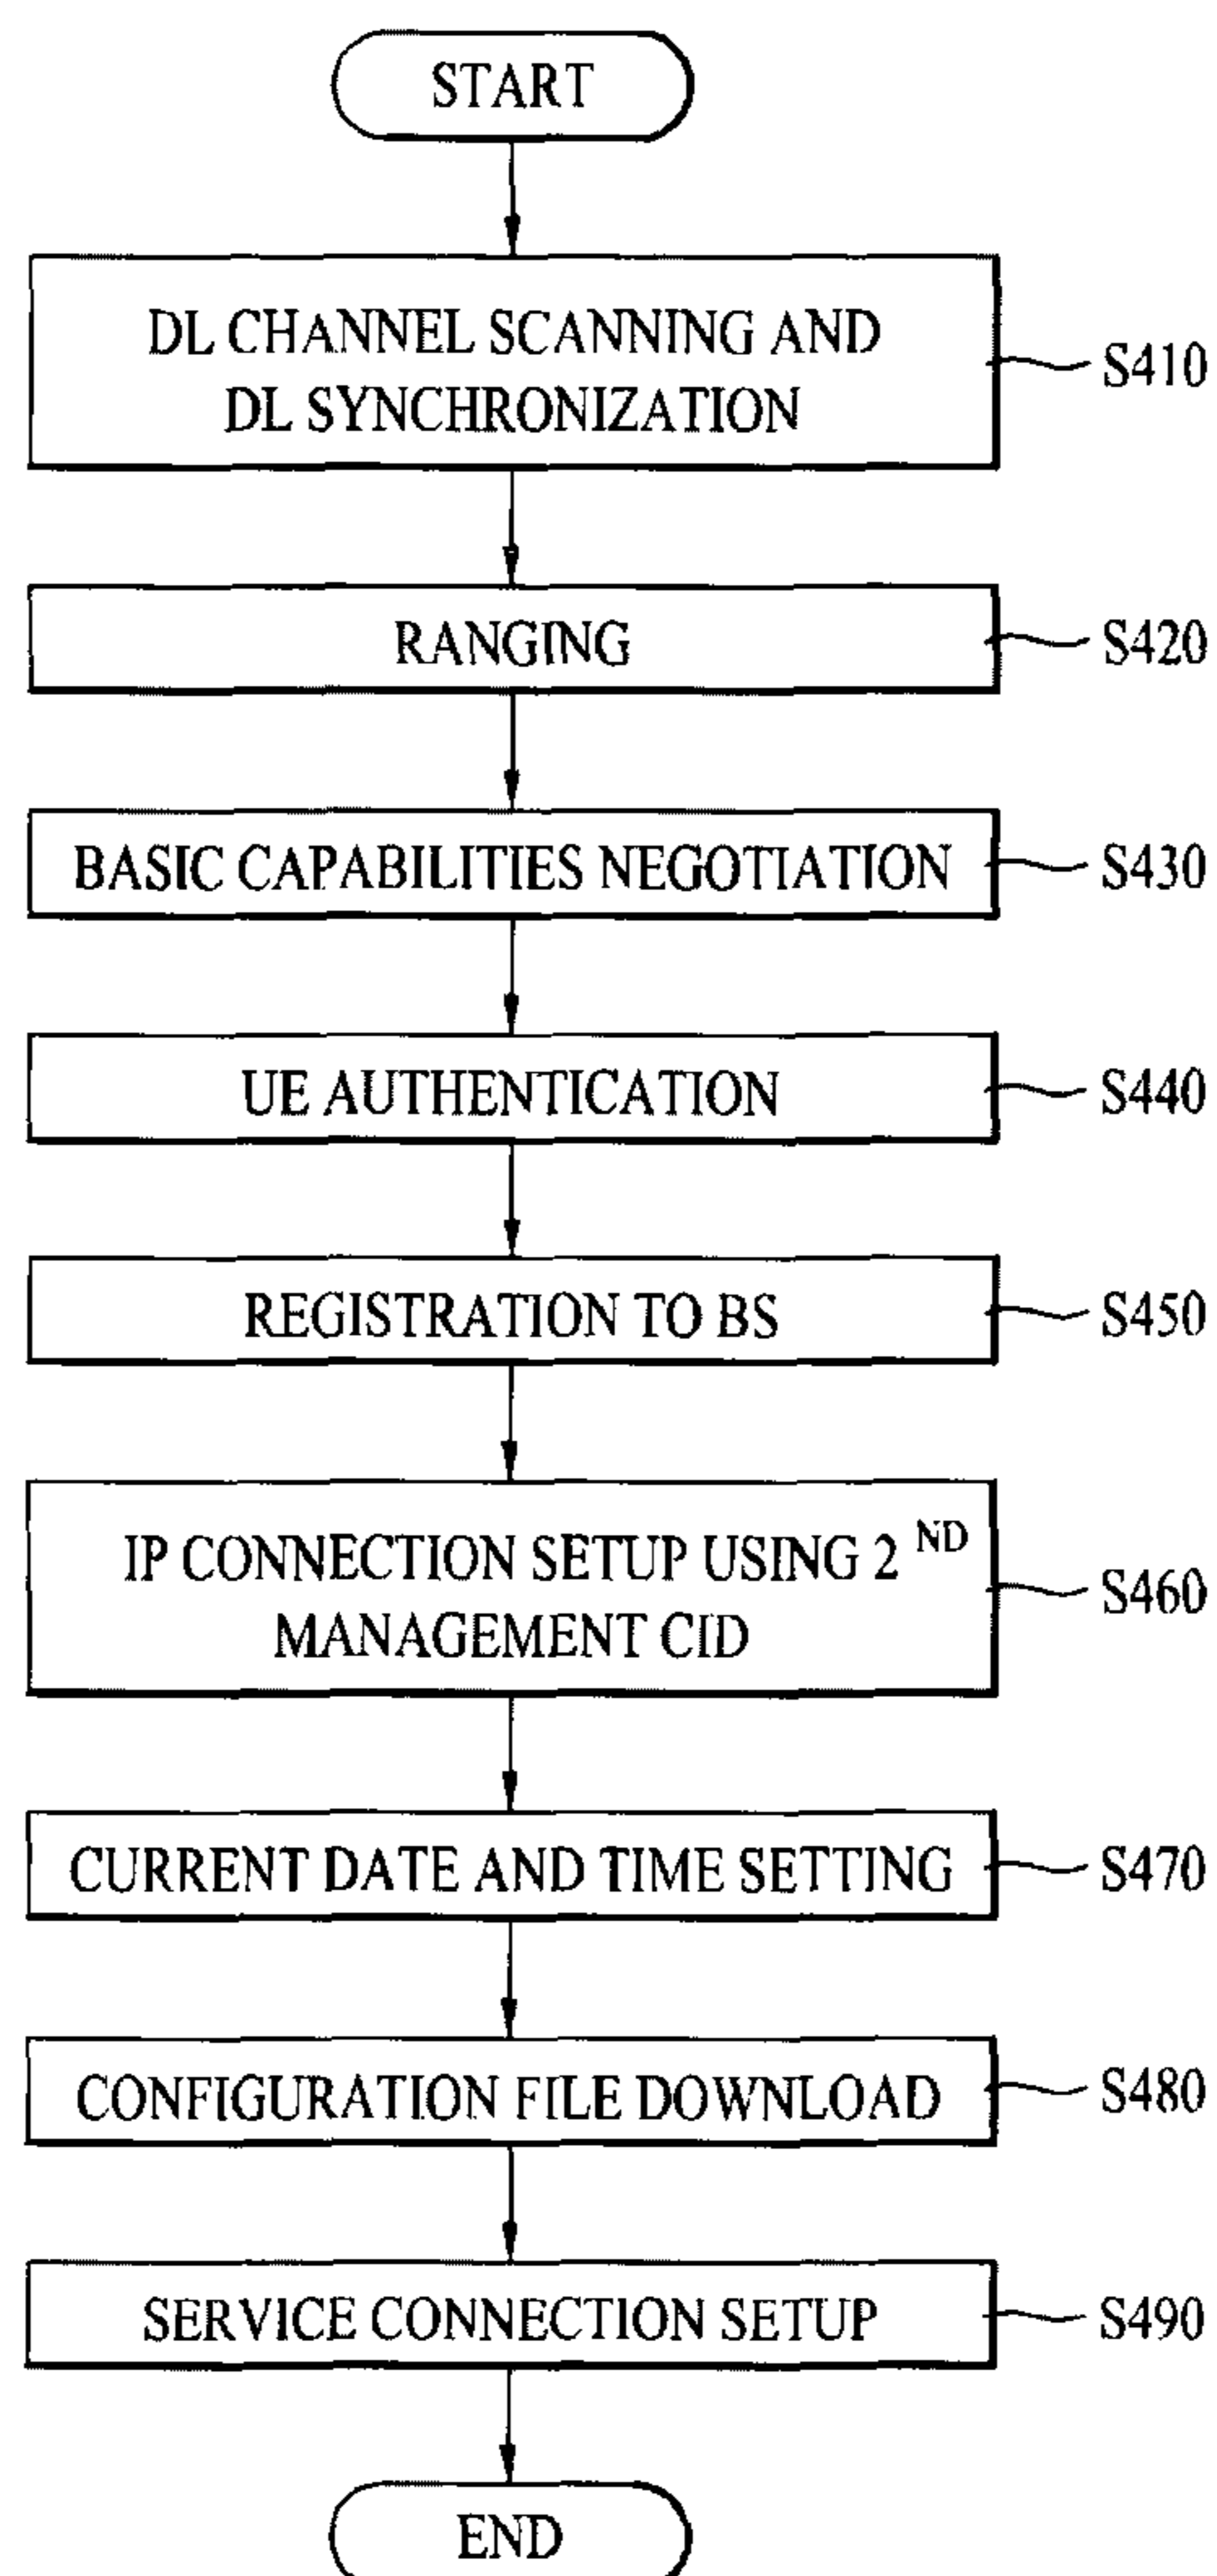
START

DL CHANNEL SCANNING AND DL SYNCHRONIZATION

S410

RANGING

S420

BASIC CAPABILITIES NEGOTIATION

S430

UE AUTHENTICATION

S440

REGISTRATION TO BS

S450

IP CONNECTION SETUP USING 2 $^{ND}$ MANAGEMENT CID

S460

CURRENT DATE AND TIME SETTING

S470

CONFIGURATION FILE DOWNLOAD

S480

SERVICE CONNECTION SETUP

S490

END